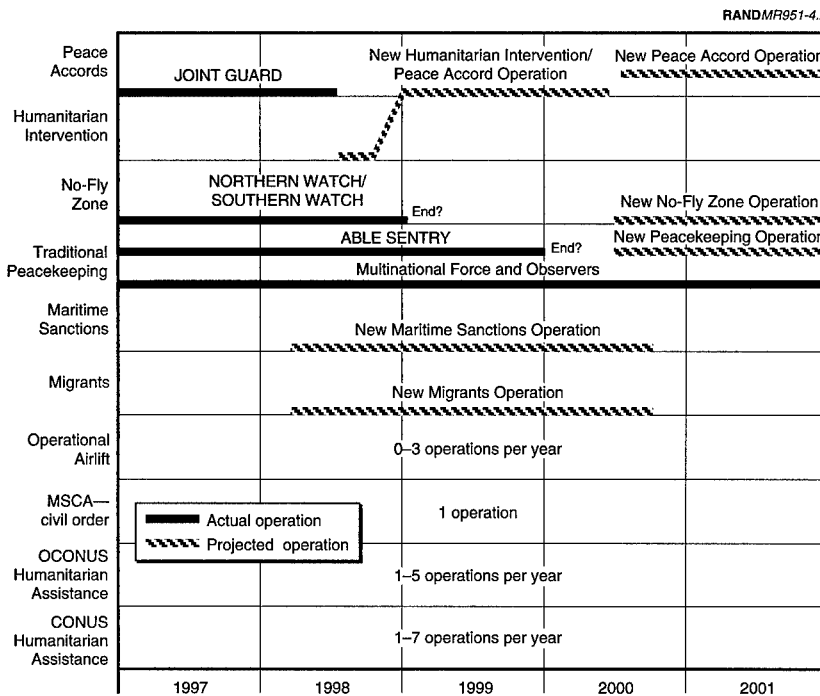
RANDMR951-4.

Peace Accords
JOINT GUARD
New Humanitarian Intervention/ Peace Accord Operation
New Peace Accord Operation

Humanitarian Intervention

No-Fly Zone
NORTHERN WATCH/ SOUTHERN WATCH
End?
New No-Fly Zone Operation

Traditional Peacekeeping
ABLE SENTRY
End?
New Peacekeeping Operation
Multinational Force and Observers

Maritime Sanctions
New Maritime Sanctions Operation

Migrants
New Migrants Operation

Operational Airlift
0–3 operations per year

MSCA— civil order
1 operation

Actual operation
Projected operation

OCONUS Humanitarian Assistance
1–5 operations per year

CONUS Humanitarian Assistance
1–7 operations per year

1997
1998
1999
2000
2001